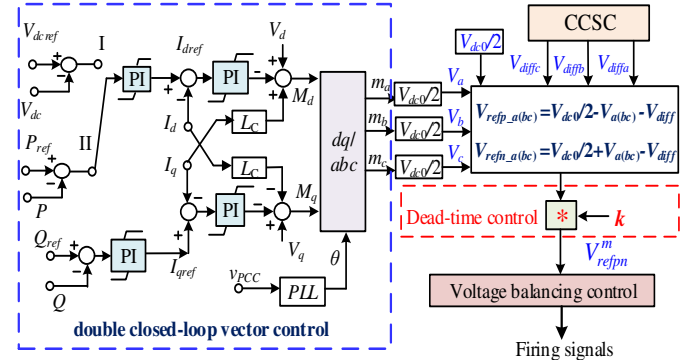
$V_{dcref}$

$V_{dc}$

I

II

$P_{ref}$

$P$

$Q_{ref}$

$Q$

+

-

+

-

+

-

PI

PI

$I_{dref}$

+

-

PI

$I_d$

$I_q$

$L_C$

$L_C$

+

-

PI

$I_{qref}$

$V_d$

-

+

+

$M_d$

$M_q$

-

+

+

$V_q$

$dq/abc$

$\theta$

$PLL$

$v_{PCC}$

$m_a$

$m_b$

$m_c$

$V_{dc0}/2$

$V_{dc0}/2$

$V_{dc0}/2$

$V_{dc0}/2$

$V_a$

$V_b$

$V_c$

CCSC

$V_{diffc}$

$V_{diffb}$

$V_{diffa}$

$V_{refp\_a(bc)}=V_{dc0}/2-V_{a(bc)}-V_{diff}$

$V_{refn\_a(bc)}=V_{dc0}/2+V_{a(bc)}-V_{diff}$

Dead-time control

*

$k$

$V_{refpn}^{m}$

Voltage balancing control

Firing signals

double closed-loop vector control